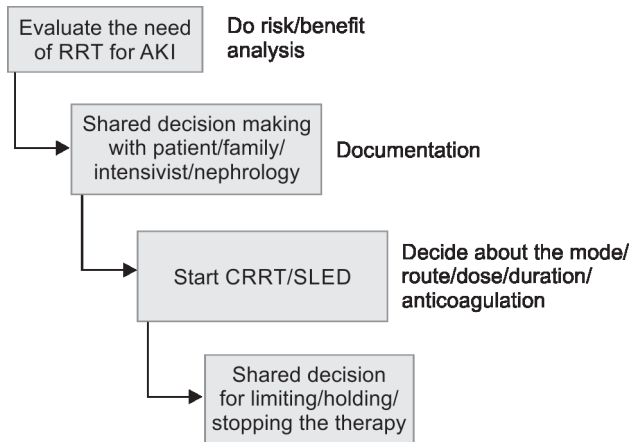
Evaluate the need of RRT for AKI

Do risk/benefit analysis

Shared decision making with patient/family/ intensivist/nephrology

Documentation

Start CRRT/SLED

Decide about the mode/ route/dose/duration/ anticoagulation

Shared decision for limiting/holding/ stopping the therapy